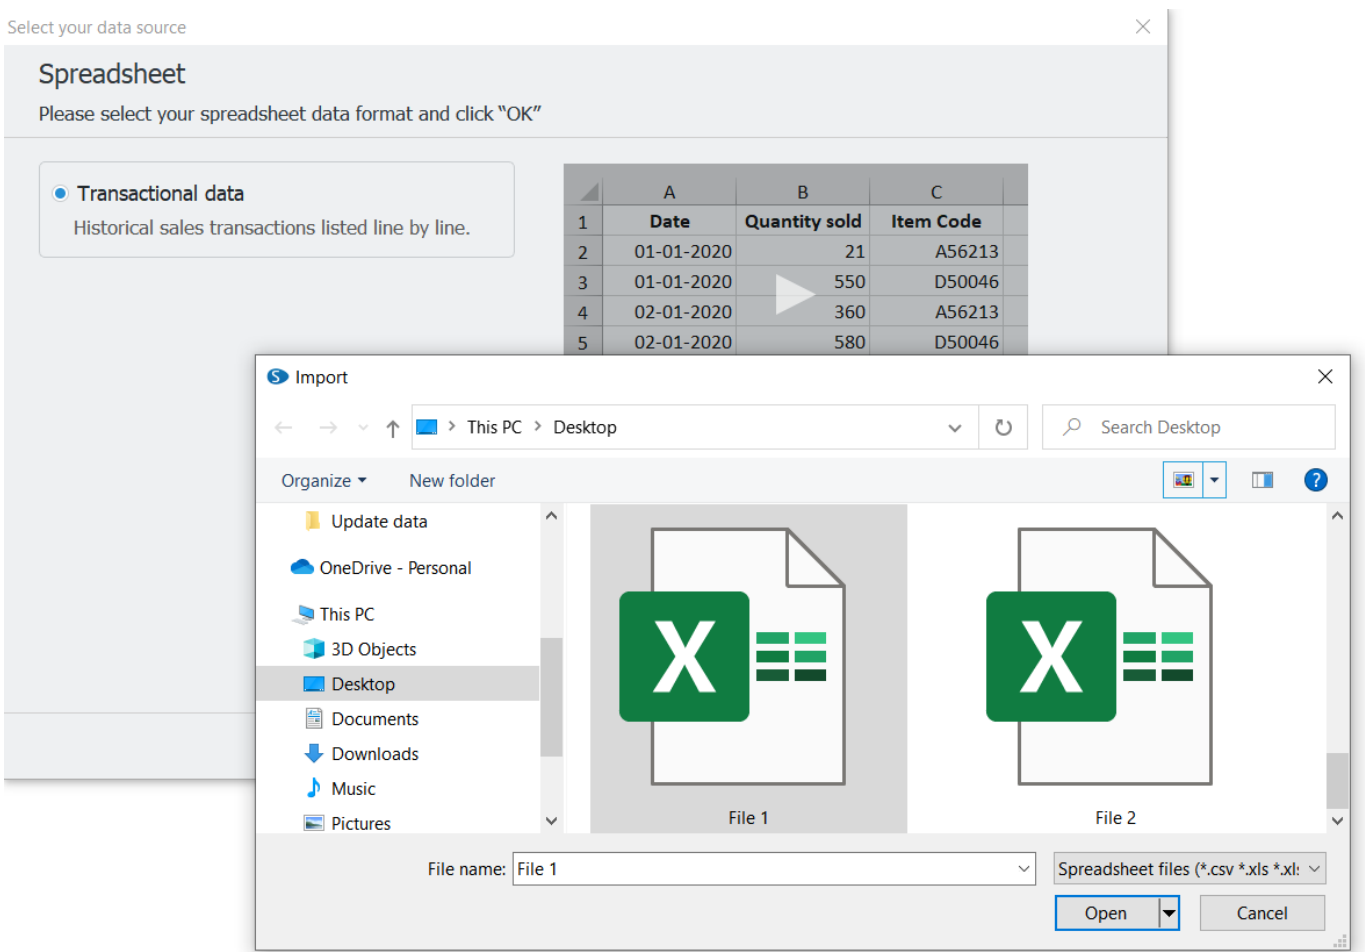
Select your data source

Spreadsheet

Please select your spreadsheet data format and click "OK"

Transactional data

Historical sales transactions listed line by line.

| | A | B | C |
|---|---|---|---|
| 1 | Date | Quantity sold | Item Code |
| 2 | 01-01-2020 | 21 | A56213 |
| 3 | 01-01-2020 | 550 | D50046 |
| 4 | 02-01-2020 | 360 | A56213 |
| 5 | 02-01-2020 | 580 | D50046 |

Import

This PC > Desktop

Search Desktop

Organize ▾ New folder

Update data
OneDrive - Personal
This PC
3D Objects
Desktop
Documents
Downloads
Music
Pictures

X File 1

X File 2

File name: File 1

Spreadsheet files (*.csv *.xls *.xl:

Open

Cancel